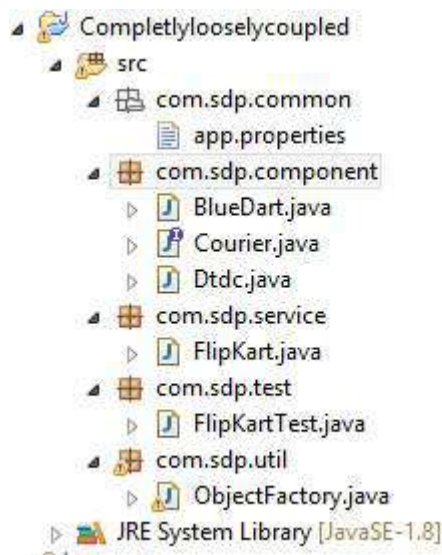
Completlylooselycoupled
src
com.sdp.common
app.properties
com.sdp.component
BlueDart.java
Courier.java
Dtdc.java
com.sdp.service
FlipKart.java
com.sdp.test
FlipKartTest.java
com.sdp.util
ObjectFactory.java
JRE System Library [JavaSE-1.8]